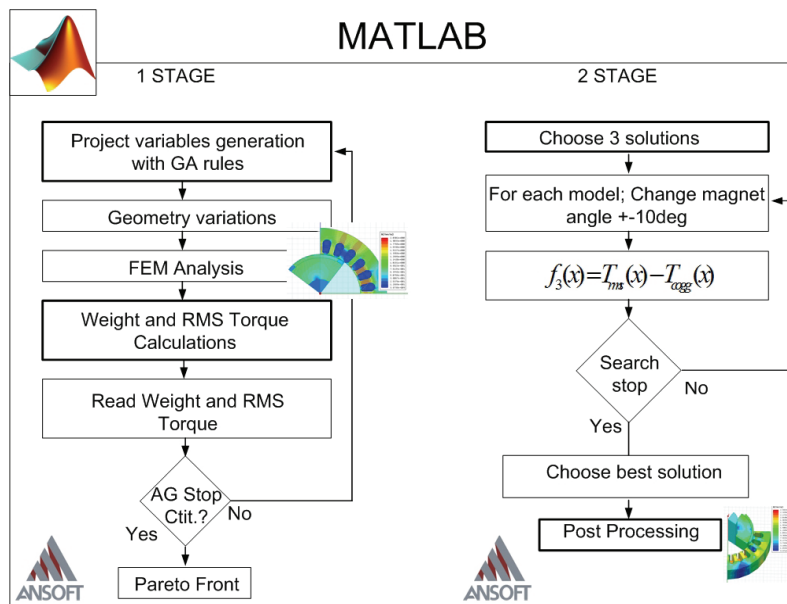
MATLAB

1 STAGE

Project variables generation with GA rules

Geometry variations

FEM Analysis

Weight and RMS Torque Calculations

Read Weight and RMS Torque

AG Stop Ctit.?

No

Yes

Pareto Front

ANSOFT

2 STAGE

Choose 3 solutions

For each model; Change magnet angle +-10deg

$f_3(x)=T_{rms}(x)-T_{cogg}(x)$

Search stop

No

Yes

Choose best solution

Post Processing

ANSOFT